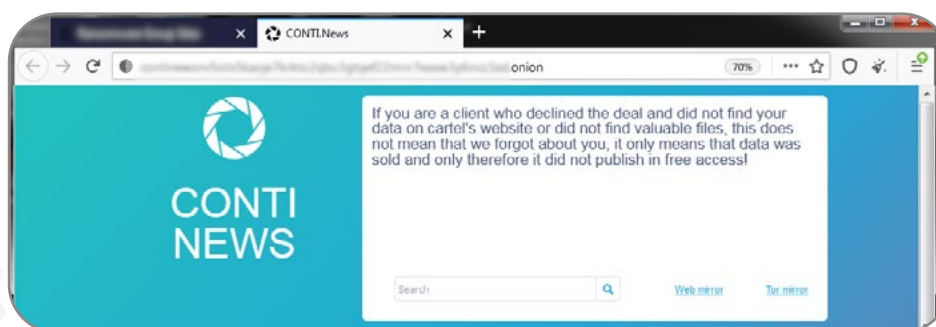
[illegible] ×

CONTI.News ×

+

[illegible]onion

70%

CONTI NEWS

If you are a client who declined the deal and did not find your data on cartel's website or did not find valuable files, this does not mean that we forgot about you, it only means that data was sold and only therefore it did not publish in free access!

Search

Web mirror

Tor mirror